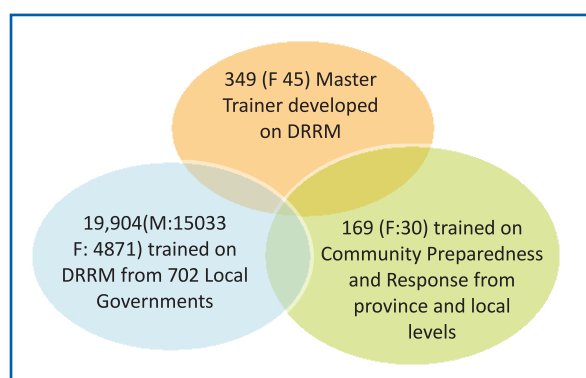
349 (F 45) Master Trainer developed on DRRM

19,904(M:15033 F: 4871) trained on DRRM from 702 Local Governments

169 (F:30) trained on Community Preparedness and Response from province and local levels